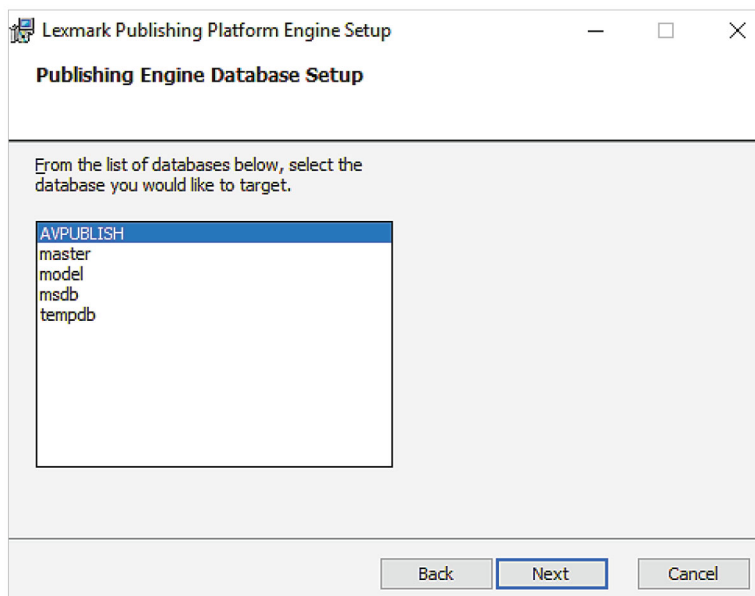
Lexmark Publishing Platform Engine Setup

Publishing Engine Database Setup

From the list of databases below, select the database you would like to target.

AVPUBLISH
master
model
msdb
tempdb

Back
Next
Cancel